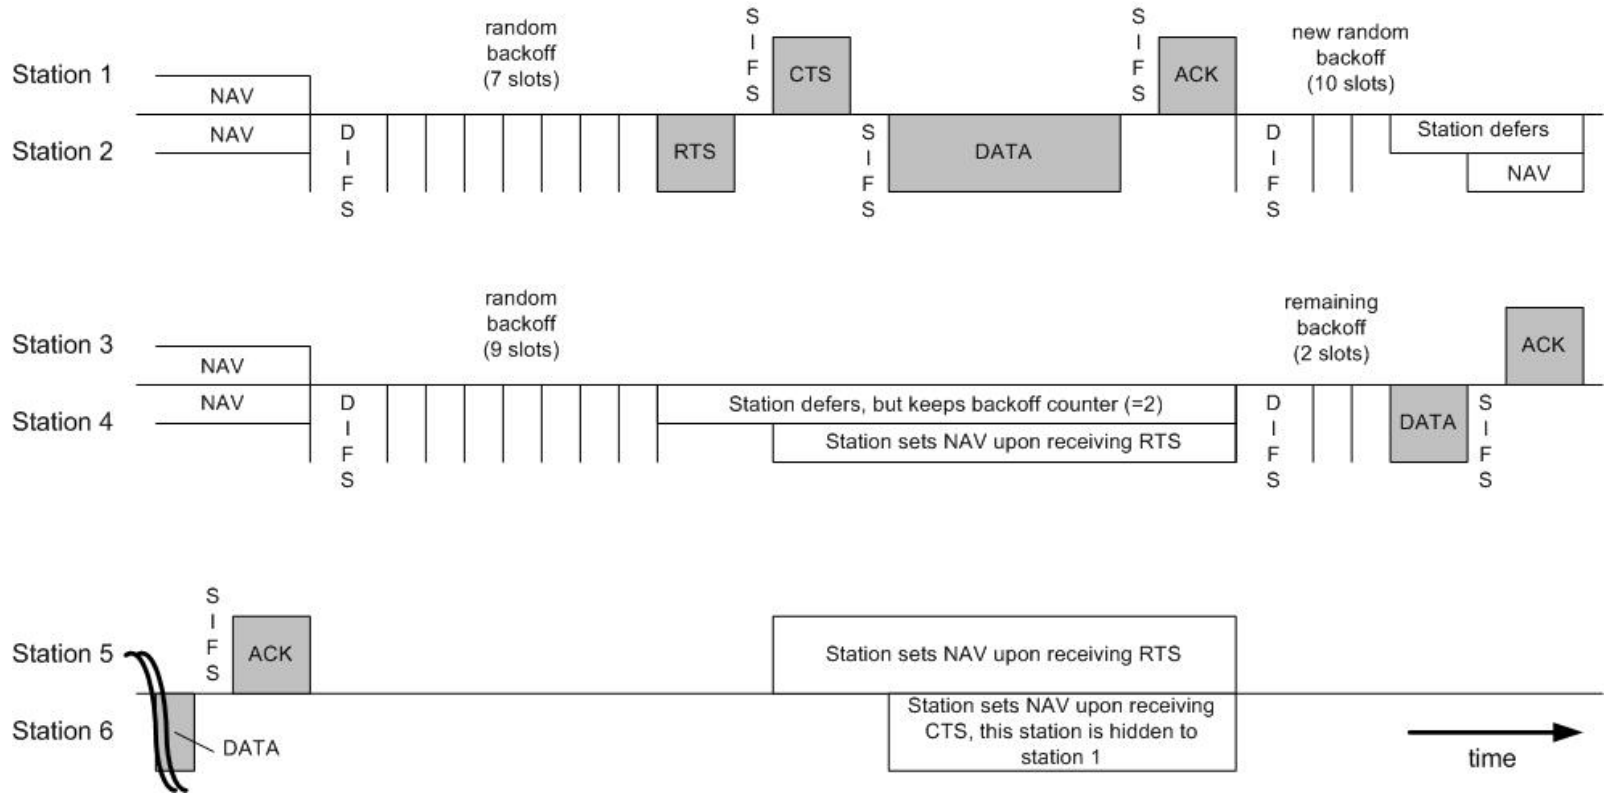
Station 1
NAV
random backoff (7 slots)
S I F S
CTS
S I F S
ACK
new random backoff (10 slots)

Station 2
NAV
D I F S
RTS
S I F S
DATA
D I F S
Station defers
NAV

Station 3
NAV
random backoff (9 slots)
remaining backoff (2 slots)
ACK

Station 4
NAV
D I F S
Station defers, but keeps backoff counter (=2)
Station sets NAV upon receiving RTS
D I F S
DATA
S I F S

S I F S
ACK
Station 5
Station sets NAV upon receiving RTS

Station 6
DATA
Station sets NAV upon receiving CTS, this station is hidden to station 1
time